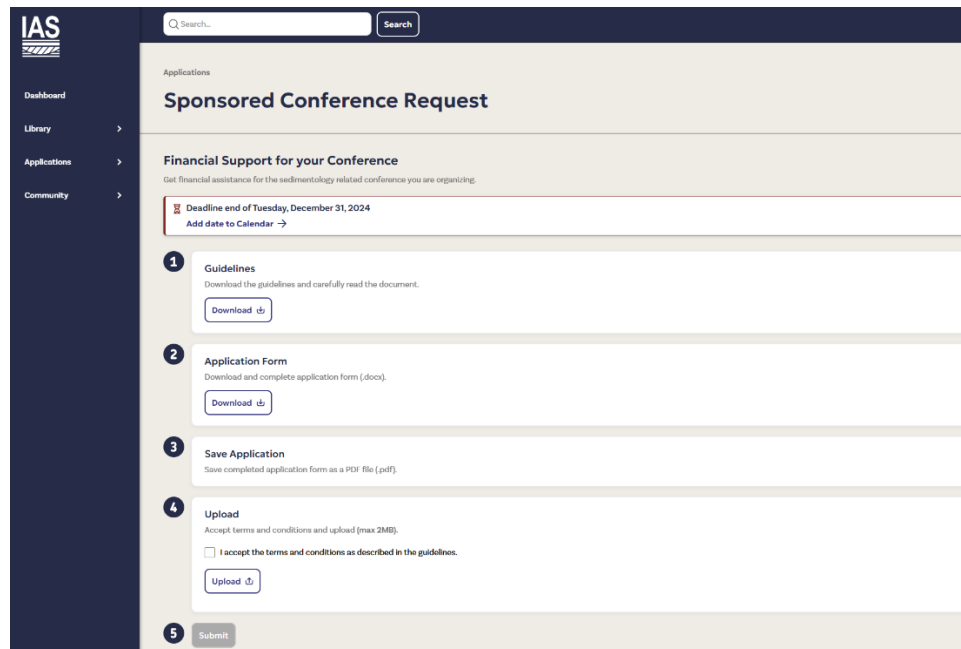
IAS

Dashboard

Library

Applications

Community

Search...

Search

Applications

Sponsored Conference Request

Financial Support for your Conference

Get financial assistance for the sedimentology related conference you are organizing.

Deadline end of Tuesday, December 31, 2024

Add date to Calendar →

1

Guidelines

Download the guidelines and carefully read the document.

Download

2

Application Form

Download and complete application form (.docx).

Download

3

Save Application

Save completed application form as a PDF file (.pdf).

4

Upload

Accept terms and conditions and upload (max 2MB).

I accept the terms and conditions as described in the guidelines.

Upload

5

Submit